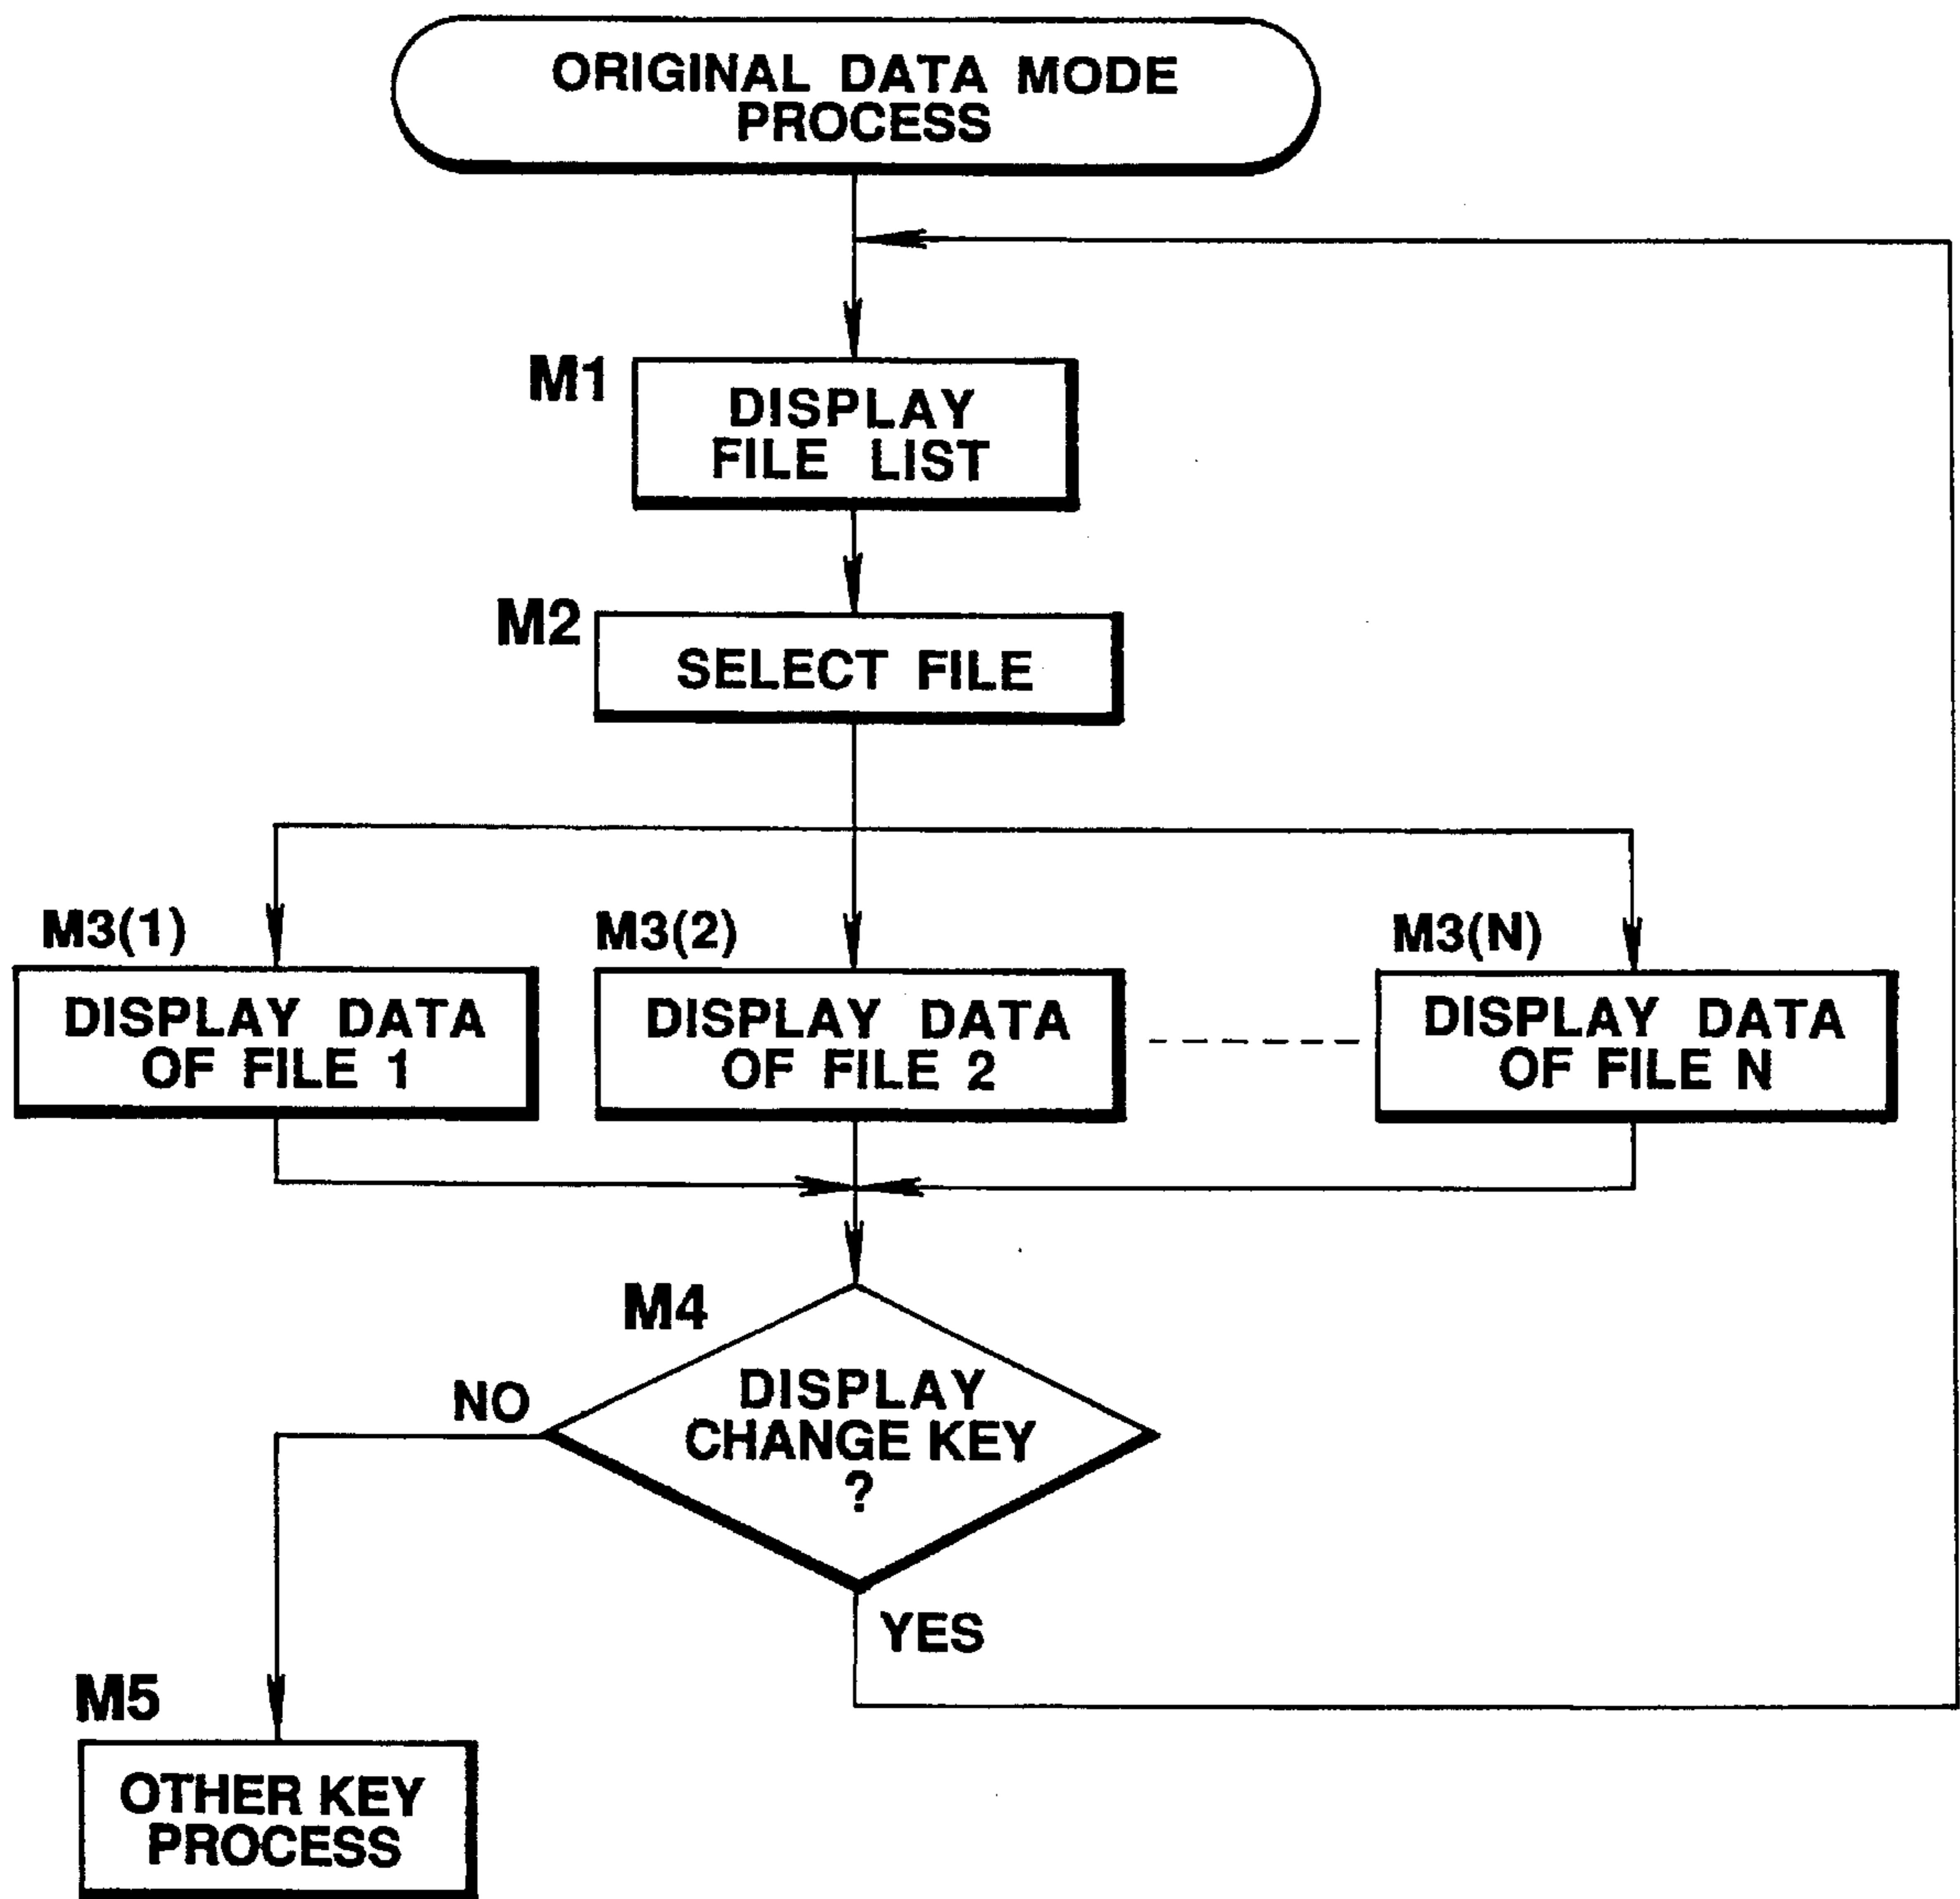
ORIGINAL DATA MODE PROCESS

M1
DISPLAY FILE LIST

M2
SELECT FILE

M3(1)
DISPLAY DATA OF FILE 1

M3(2)
DISPLAY DATA OF FILE 2

M3(N)
DISPLAY DATA OF FILE N

M4
DISPLAY CHANGE KEY ?

NO

YES

M5
OTHER KEY PROCESS